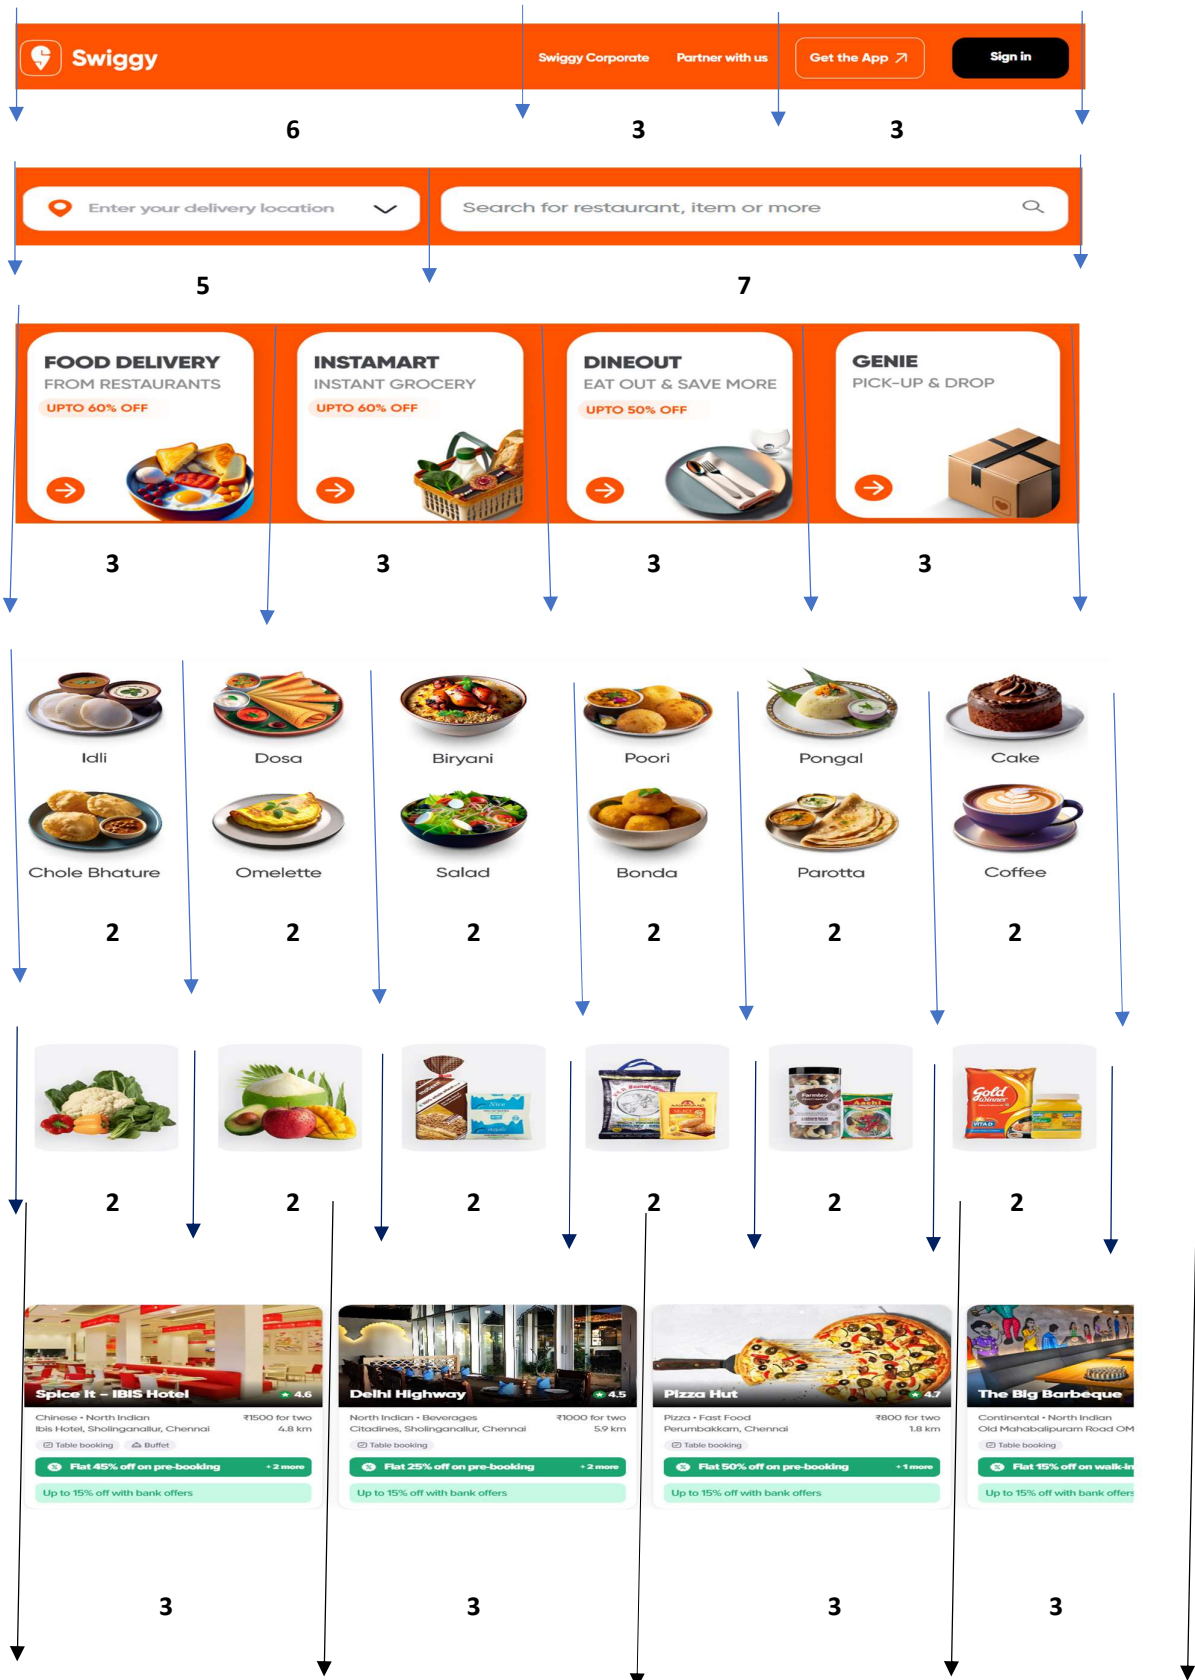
Swiggy
Swiggy Corporate
Partner with us
Get the App ↗
Sign in

6
3
3

Enter your delivery location
Search for restaurant, item or more

5
7

FOOD DELIVERY
FROM RESTAURANTS
UPTO 60% OFF

INSTAMART
INSTANT GROCERY
UPTO 60% OFF

DINEOUT
EAT OUT & SAVE MORE
UPTO 50% OFF

GENIE
PICK-UP & DROP

3
3
3
3

Idli
Dosa
Biryani
Poori
Pongal
Cake
Chole Bhature
Omelette
Salad
Bonda
Parotta
Coffee

2
2
2
2
2
2

2
2
2
2
2
2

Spice It – IBIS Hotel
4.6
Chinese • North Indian
₹1500 for two
Ibis Hotel, Sholinganallur, Chennai
4.8 km
Table booking
Buffet
Flat 45% off on pre-booking
+ 2 more
Up to 15% off with bank offers

Delhi Highway
4.5
North Indian • Beverages
₹1000 for two
Citadines, Sholinganallur, Chennai
5.9 km
Table booking
Flat 25% off on pre-booking
+ 2 more
Up to 15% off with bank offers

Pizza Hut
4.7
Pizza • Fast Food
₹800 for two
Perumbakkam, Chennai
1.8 km
Table booking
Flat 50% off on pre-booking
+ 1 more
Up to 15% off with bank offers

The Big Barbeque
Continental • North Indian
Old Mahabalipuram Road OM
Table booking
Flat 15% off on walk-in
Up to 15% off with bank offers

3
3
3
3